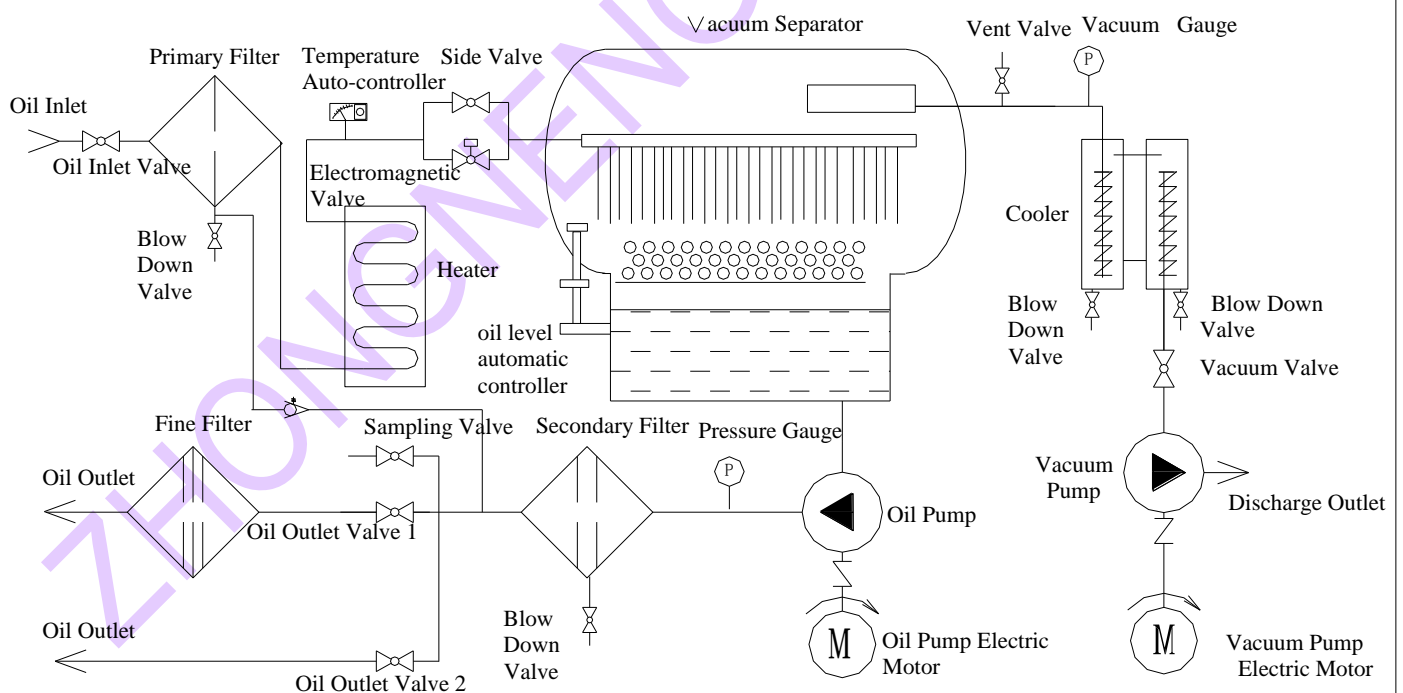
Vacuum Separator
Vent Valve
Vacuum Gauge
P
Primary Filter
Temperature Auto-controller
Side Valve
Oil Inlet
Oil Inlet Valve
Electromagnetic Valve
Cooler
Blow Down Valve
Heater
Blow Down Valve
Blow Down Valve
oil level automatic controller
Vacuum Valve
Fine Filter
Sampling Valve
Secondary Filter
Pressure Gauge
Vacuum Pump
Oil Outlet
P
Discharge Outlet
Oil Outlet Valve 1
Oil Pump
Oil Outlet
Blow Down Valve
M
Oil Pump Electric Motor
M
Vacuum Pump Electric Motor
Oil Outlet Valve 2
ZHONGNENG